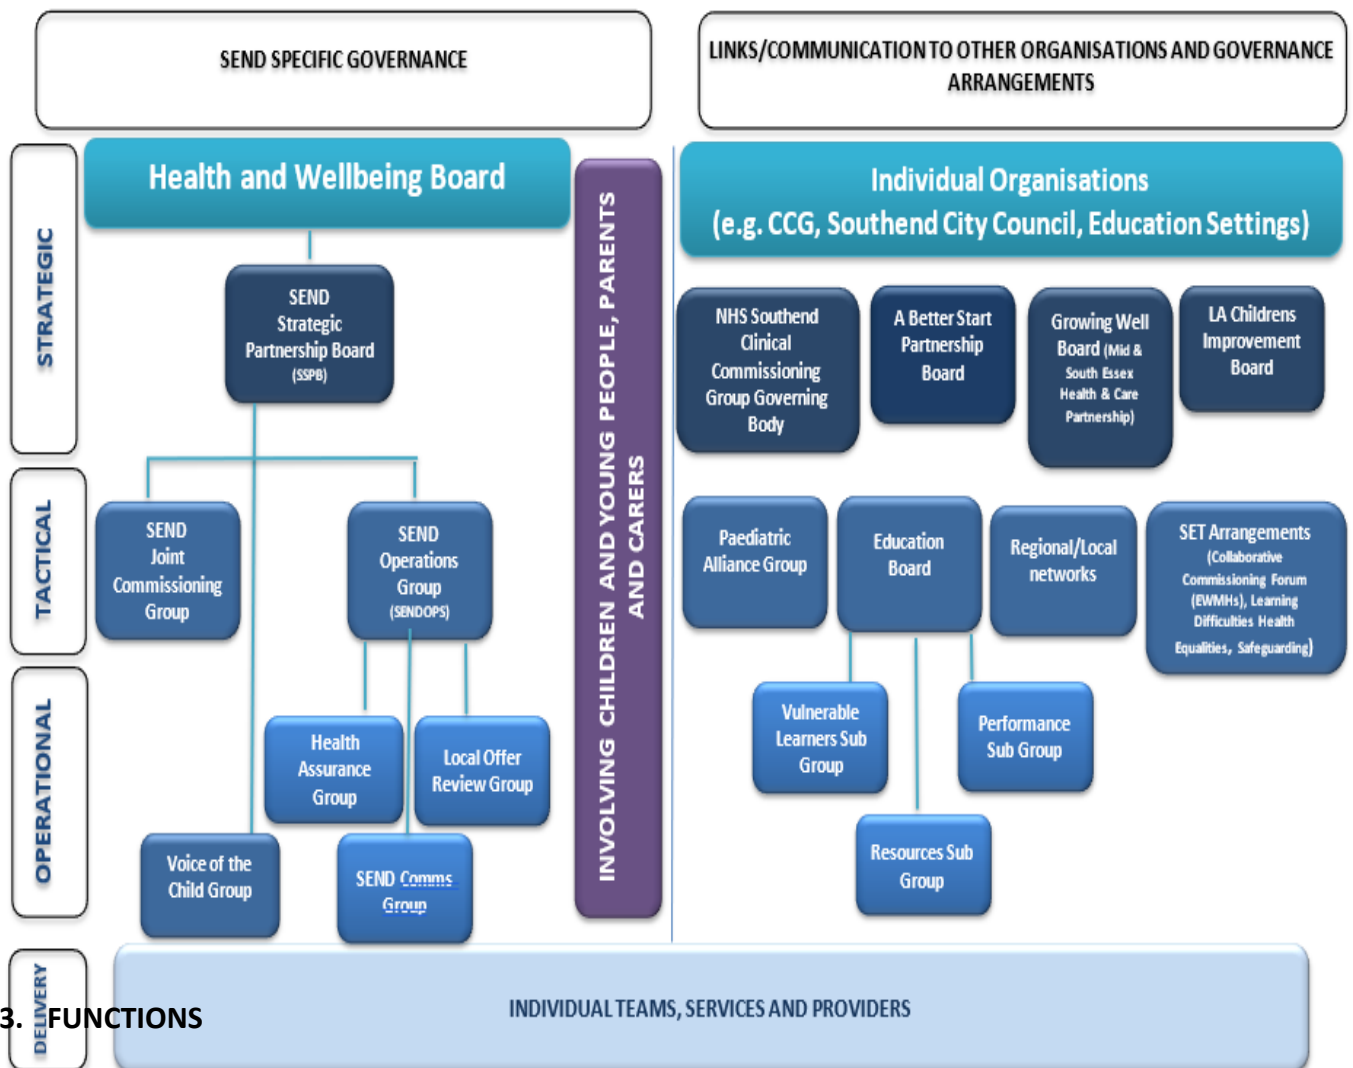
SEND SPECIFIC GOVERNANCE

LINKS/COMMUNICATION TO OTHER ORGANISATIONS AND GOVERNANCE ARRANGEMENTS

STRATEGIC

Health and Wellbeing Board

SEND Strategic Partnership Board (SSPB)

INVOLVING CHILDREN AND YOUNG PEOPLE, PARENTS AND CARERS

Individual Organisations (e.g. CCG, Southend City Council, Education Settings)

NHS Southend Clinical Commissioning Group Governing Body

A Better Start Partnership Board

Growing Well Board (Mid & South Essex Health & Care Partnership)

LA Childrens Improvement Board

TACTICAL

SEND Joint Commissioning Group

SEND Operations Group (SENDOPS)

Paediatric Alliance Group

Education Board

Regional/Local networks

SET Arrangements (Collaborative Commissioning Forum (EWMHs), Learning Difficulties Health Equalities, Safeguarding)

OPERATIONAL

Health Assurance Group

Local Offer Review Group

Vulnerable Learners Sub Group

Performance Sub Group

Voice of the Child Group

SEND Comms Group

Resources Sub Group

DELIVERY

INDIVIDUAL TEAMS, SERVICES AND PROVIDERS

3. FUNCTIONS